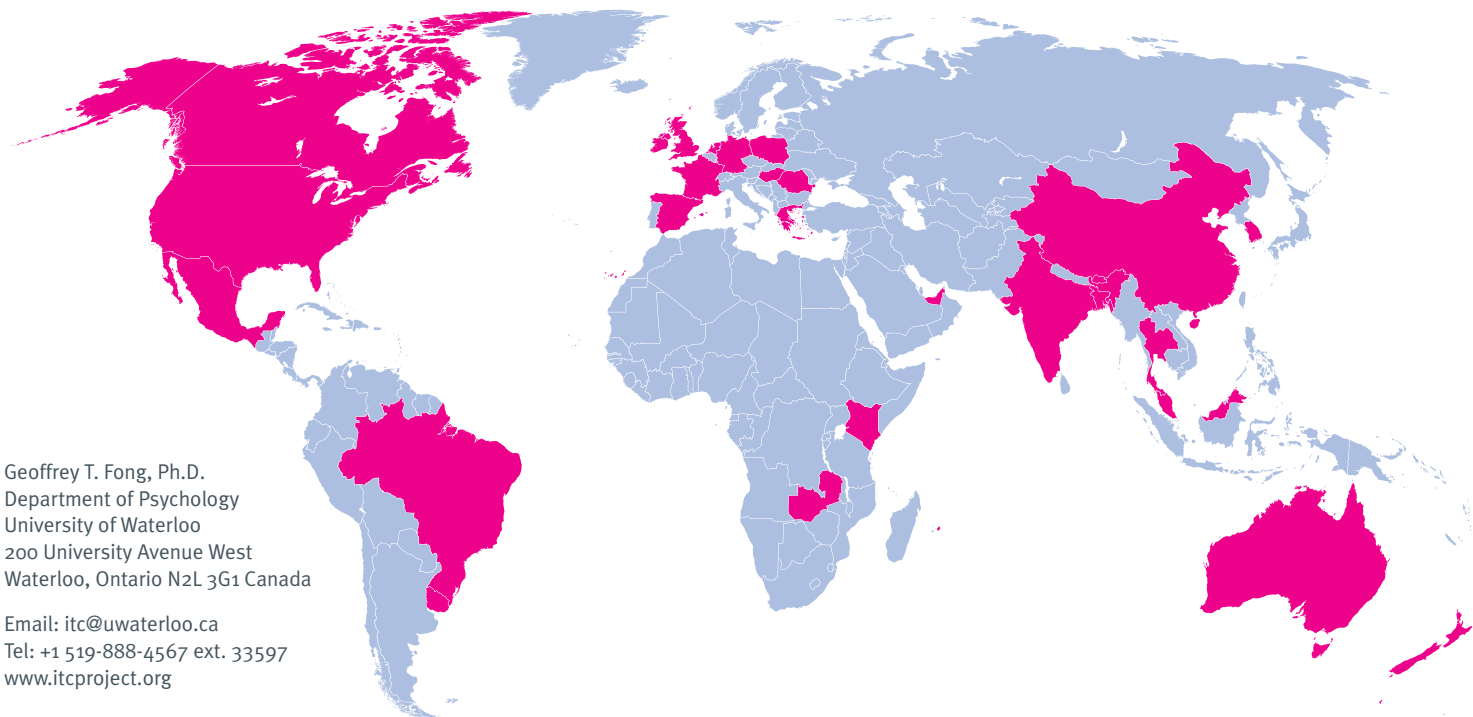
Geoffrey T. Fong, Ph.D.
Department of Psychology
University of Waterloo
200 University Avenue West
Waterloo, Ontario N2L 3G1 Canada

Email: itc@uwaterloo.ca
Tel: +1 519-888-4567 ext. 33597
www.itcproject.org